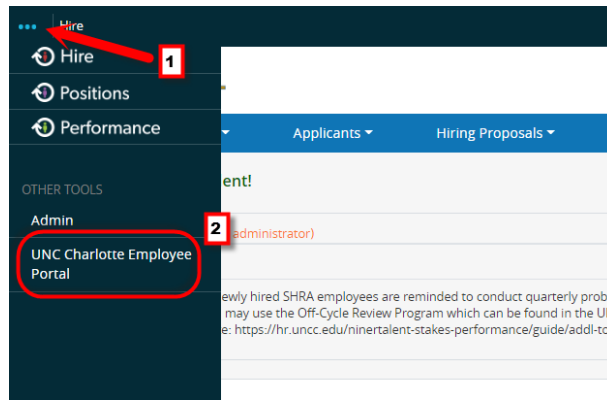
••• Hire

1

Hire

Positions

Performance

OTHER TOOLS

Admin

2

UNC Charlotte Employee Portal

Applicants ▾

Hiring Proposals ▾

ent!

administrator)

ewly hired SHRA employees are reminded to conduct quarterly prob
may use the Off-Cycle Review Program which can be found in the U
e: https://hr.uncc.edu/ninertalent-stakes-performance/guide/addl-t